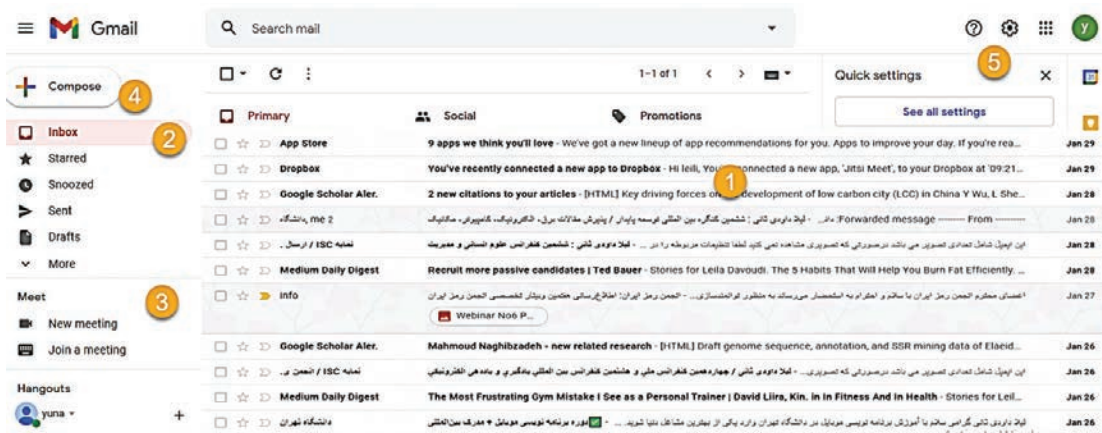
Gmail

Search mail

Compose 4

Inbox 2
Starred
Snoozed
Sent
Drafts
More

Meet 3
New meeting
Join a meeting

Hangouts
yuna

1–1 of 1

Primary
Social
Promotions

Quick settings 5
See all settings

App Store — 9 apps we think you'll love - We've got a new lineup of app recommendations for you. Apps to improve your day. If you're rea... — Jan 29
Dropbox — You've recently connected a new app to Dropbox - Hi leili, You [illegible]nnected a new app, 'Jitsi Meet', to your Dropbox at '09:21... — Jan 29
Google Scholar Aler. — 2 new citations to your articles - [HTML] Key driving forces on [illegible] development of low carbon city (LCC) in China Y Wu, L She... — Jan 28
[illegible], me 2 — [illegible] Forwarded message ——— From ——— — Jan 28
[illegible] ISC / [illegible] — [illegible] — Jan 28
Medium Daily Digest — Recruit more passive candidates | Ted Bauer - Stories for Leila Davoudi. The 5 Habits That Will Help You Burn Fat Efficiently. ... — Jan 28
info — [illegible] — Jan 27
Webinar No6 P...
Google Scholar Aler. — Mahmoud Naghibzadeh - new related research - [HTML] Draft genome sequence, annotation, and SSR mining data of Elaeid... — Jan 26
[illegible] ISC / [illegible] — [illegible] — Jan 26
Medium Daily Digest — The Most Frustrating Gym Mistake I See as a Personal Trainer | David Liira, Kin. in In Fitness And In Health - Stories for Leil... — Jan 26
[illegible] — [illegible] — Jan 26